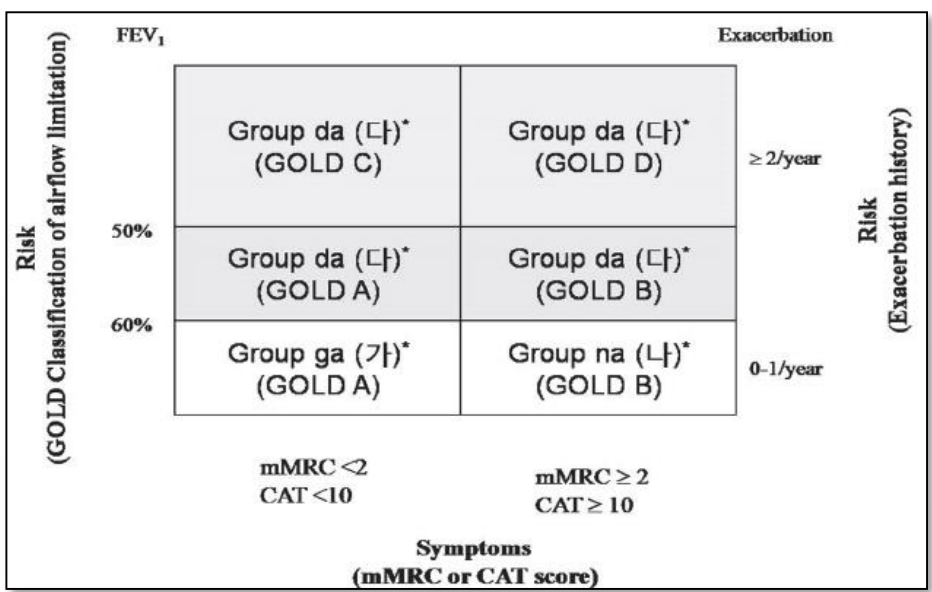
FEV$_1$

Exacerbation

Risk
(GOLD Classification of airflow limitation)

| Group da (다)* (GOLD C) | Group da (다)* (GOLD D) |
|---|---|
| Group da (다)* (GOLD A) | Group da (다)* (GOLD B) |
| Group ga (가)* (GOLD A) | Group na (나)* (GOLD B) |

50%

60%

≥ 2/year

0–1/year

Risk
(Exacerbation history)

mMRC <2
CAT <10

mMRC ≥ 2
CAT ≥ 10

Symptoms
(mMRC or CAT score)